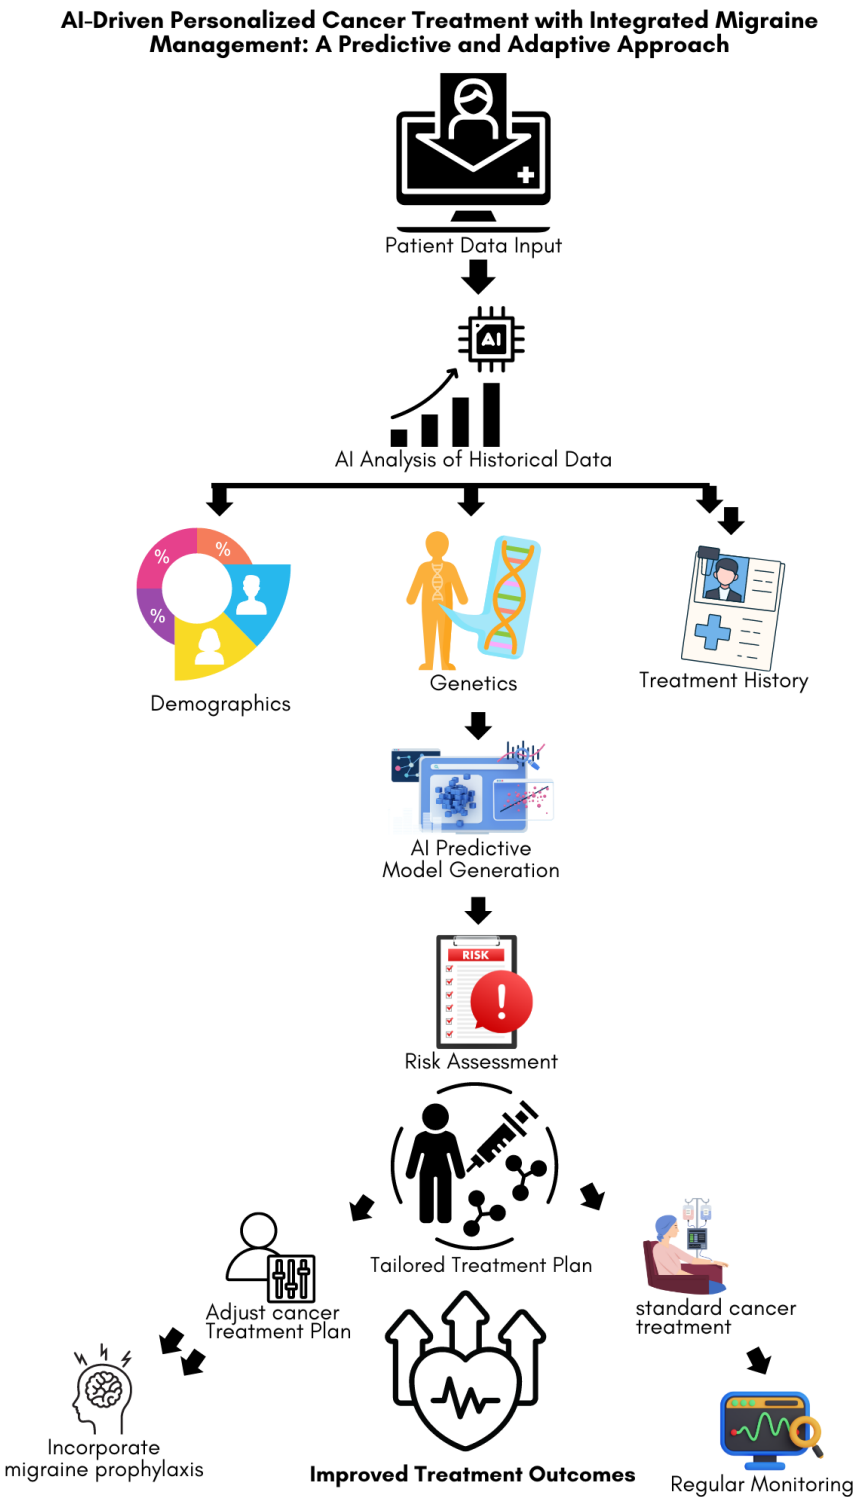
AI-Driven Personalized Cancer Treatment with Integrated Migraine Management: A Predictive and Adaptive Approach

Patient Data Input

AI

AI Analysis of Historical Data

%

%

%

Demographics

Genetics

Treatment History

AI Predictive Model Generation

RISK

Risk Assessment

Tailored Treatment Plan

Adjust cancer Treatment Plan

standard cancer treatment

Incorporate migraine prophylaxis

Improved Treatment Outcomes

Regular Monitoring